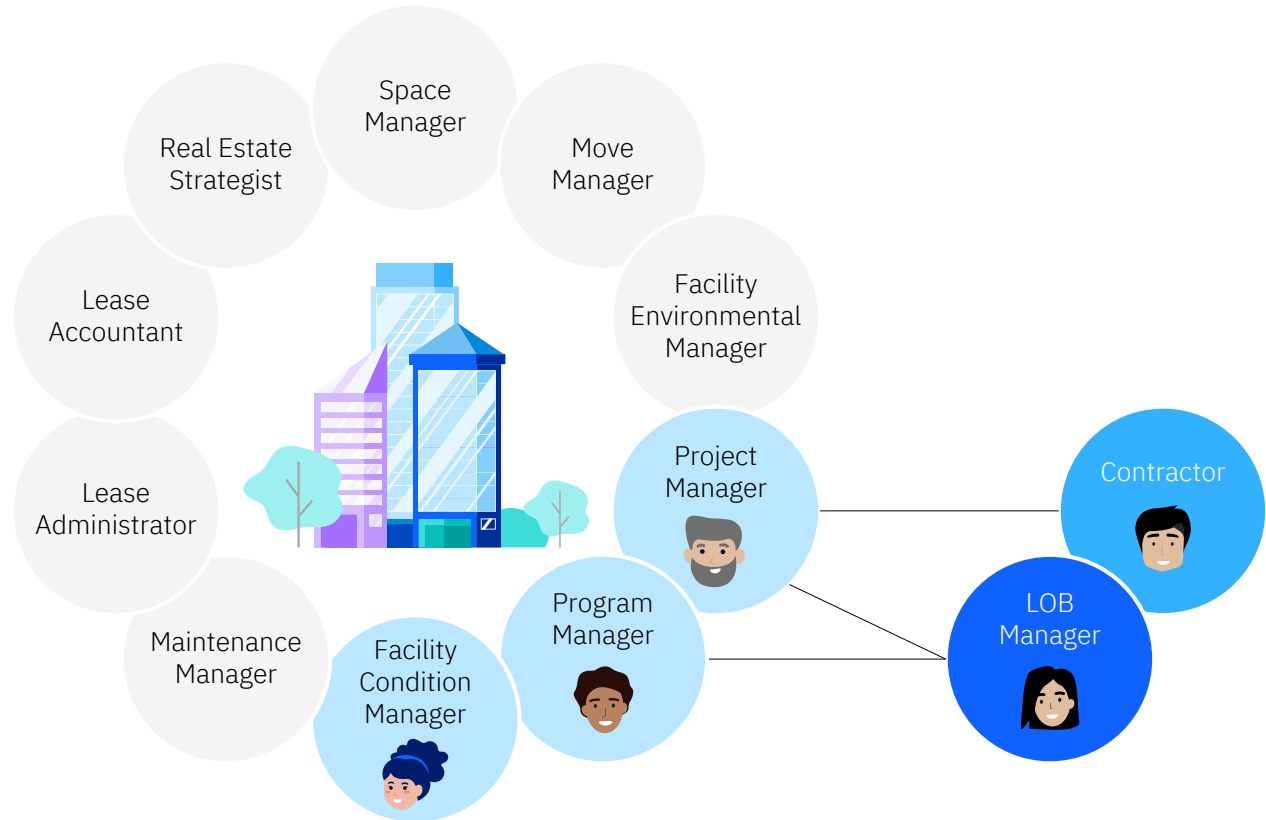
Space Manager

Real Estate Strategist

Move Manager

Lease Accountant

Facility Environmental Manager

Lease Administrator

Project Manager

Contractor

Maintenance Manager

Program Manager

LOB Manager

Facility Condition Manager